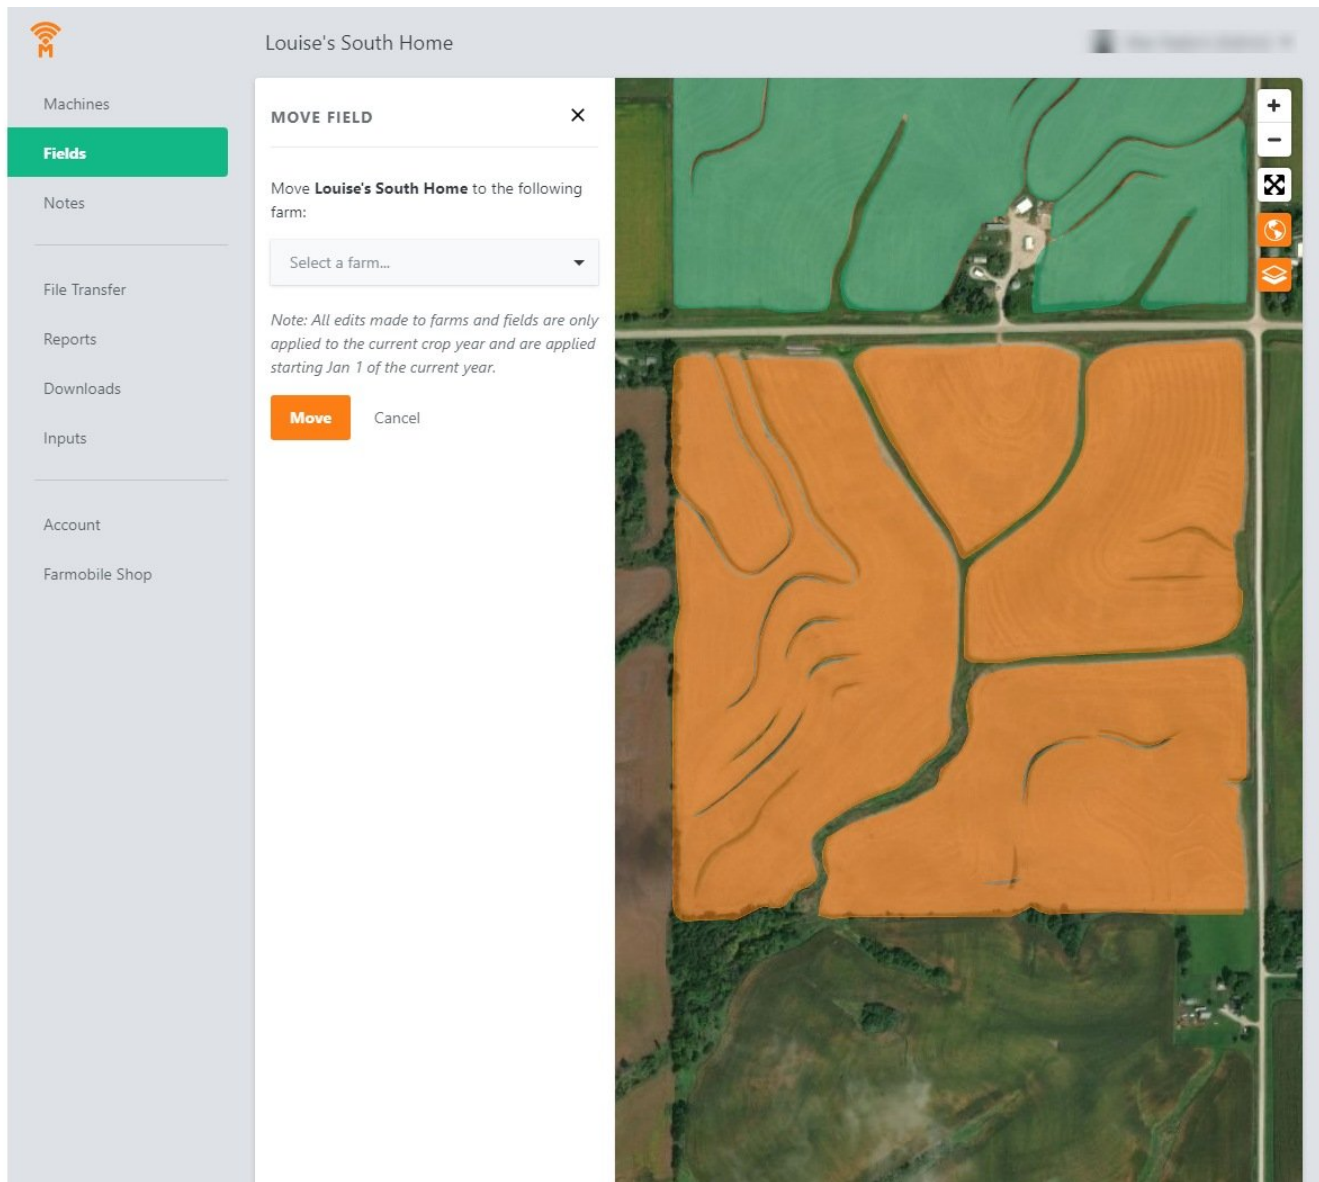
M

Louise's South Home

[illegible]

Machines

Fields

Notes

File Transfer

Reports

Downloads

Inputs

Account

Farmobile Shop

MOVE FIELD

×

Move **Louise's South Home** to the following farm:

Select a farm...

*Note: All edits made to farms and fields are only applied to the current crop year and are applied starting Jan 1 of the current year.*

Move

Cancel

+

−